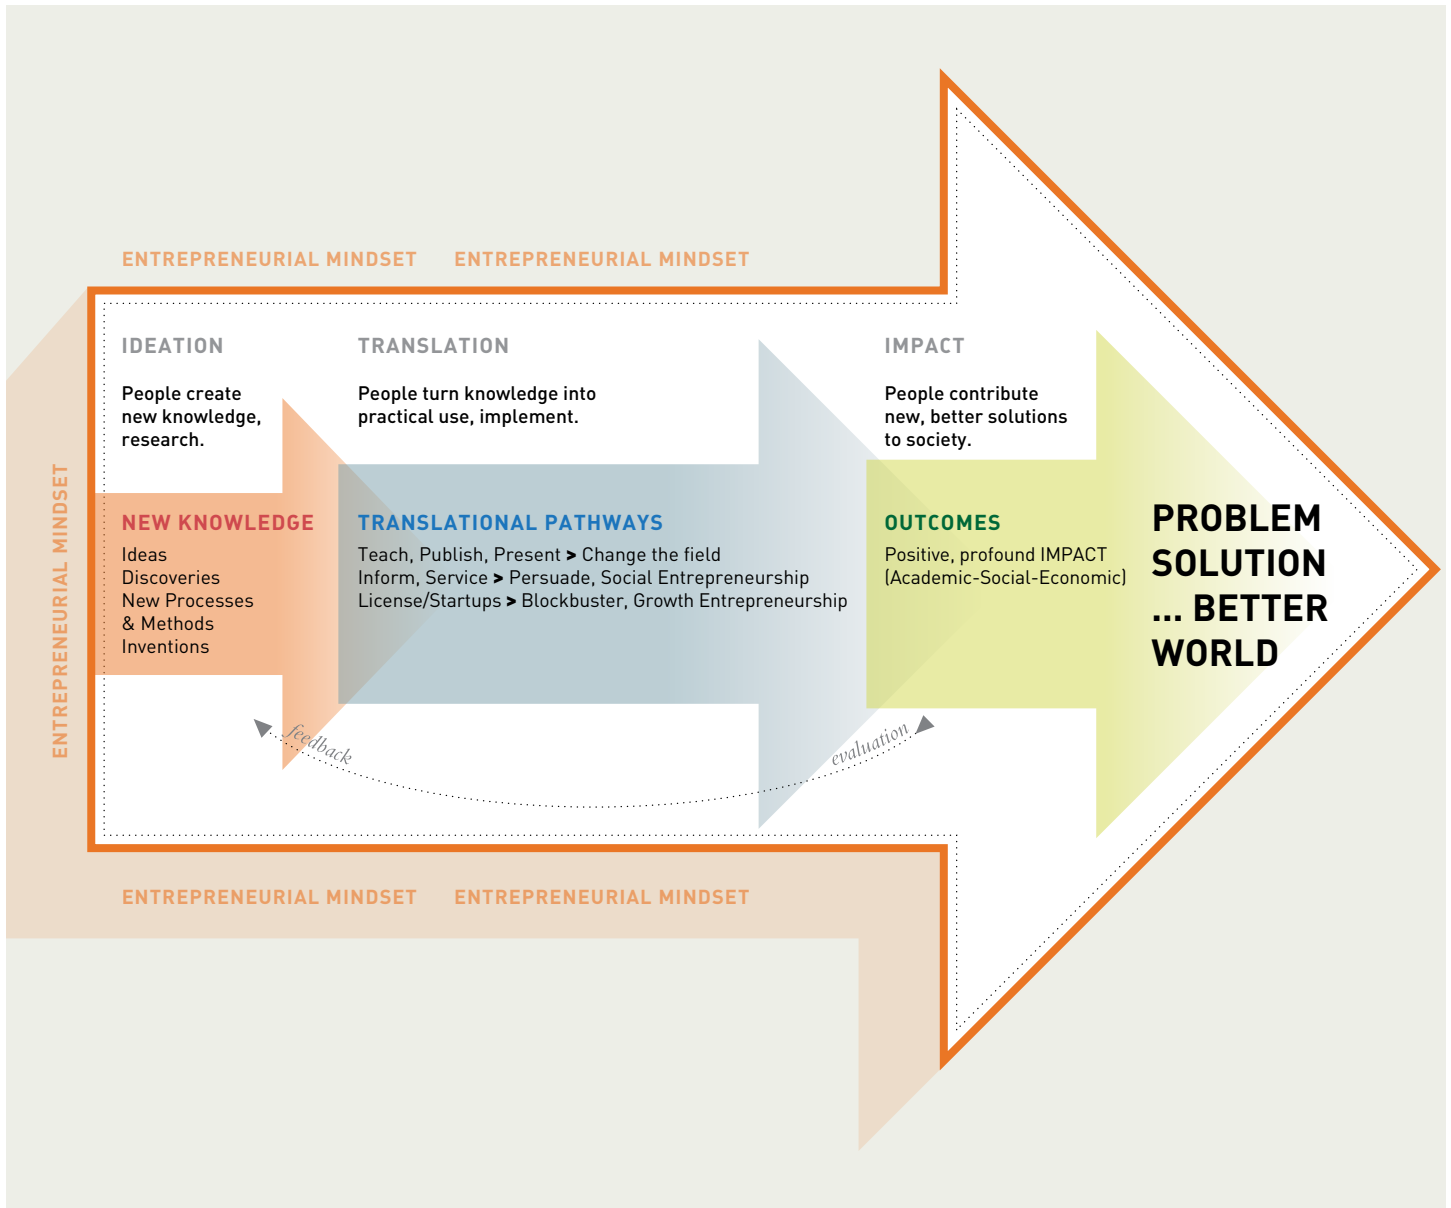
ENTREPRENEURIAL MINDSET ENTREPRENEURIAL MINDSET

ENTREPRENEURIAL MINDSET

IDEATION

People create new knowledge, research.

TRANSLATION

People turn knowledge into practical use, implement.

IMPACT

People contribute new, better solutions to society.

NEW KNOWLEDGE

Ideas
Discoveries
New Processes
& Methods
Inventions

TRANSLATIONAL PATHWAYS

Teach, Publish, Present > Change the field
Inform, Service > Persuade, Social Entrepreneurship
License/Startups > Blockbuster, Growth Entrepreneurship

OUTCOMES

Positive, profound IMPACT
(Academic-Social-Economic)

PROBLEM SOLUTION ... BETTER WORLD

feedback

evaluation

ENTREPRENEURIAL MINDSET ENTREPRENEURIAL MINDSET